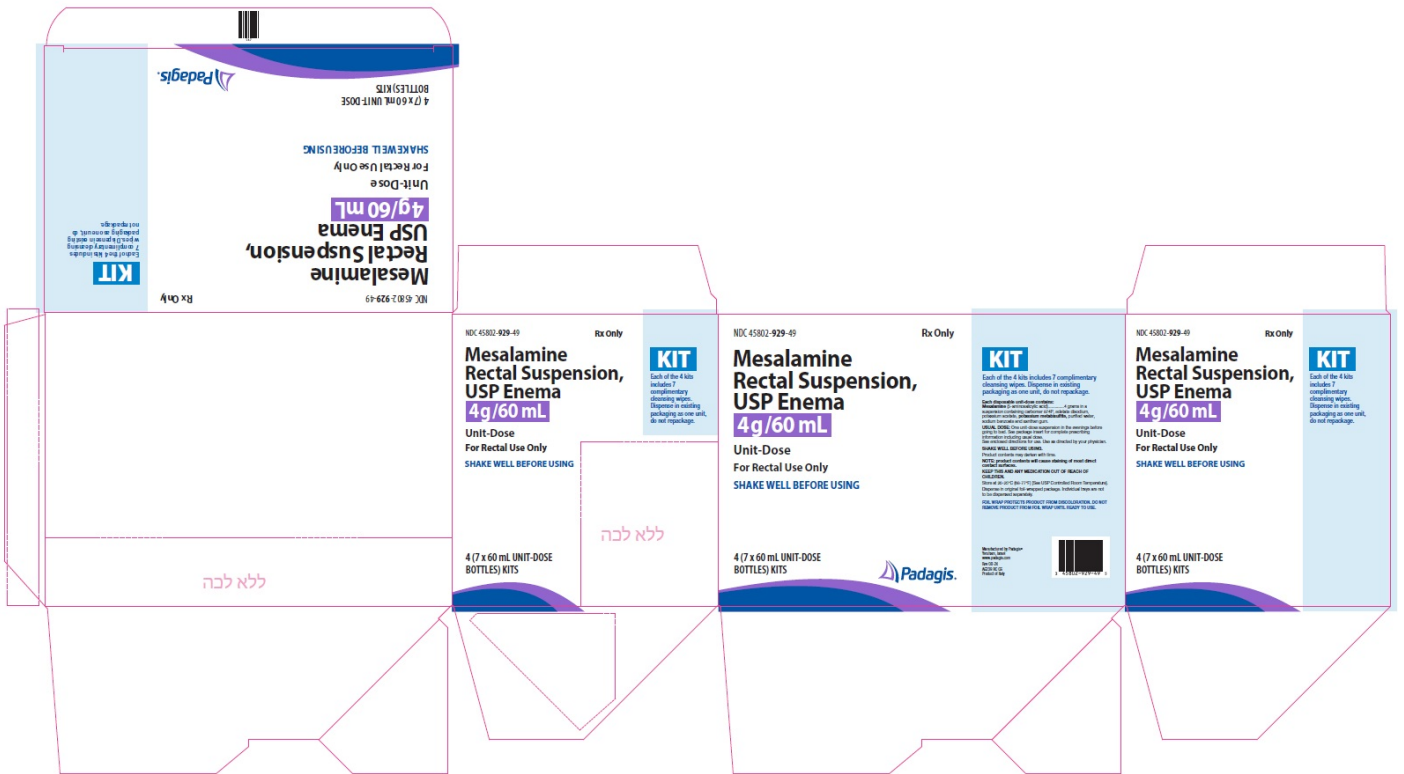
Padagis.

4 (7 x 60 mL UNIT-DOSE BOTTLES) KITS

SHAKE WELL BEFORE USING

For Rectal Use Only

Unit-Dose

4g/60 mL

Mesalamine Rectal Suspension, USP Enema

KIT

Each of the 4 kits includes 7 complimentary cleansing wipes. Dispense in existing packaging as one unit, do not repackage.

NDC 45802-929-49

Rx Only

ללא לכה

NDC 45802-929-49

Rx Only

Mesalamine Rectal Suspension, USP Enema

4g/60 mL

Unit-Dose

For Rectal Use Only

SHAKE WELL BEFORE USING

4 (7 x 60 mL UNIT-DOSE BOTTLES) KITS

KIT

Each of the 4 kits includes 7 complimentary cleansing wipes. Dispense in existing packaging as one unit, do not repackage.

ללא לכה

NDC 45802-929-49

Rx Only

Mesalamine Rectal Suspension, USP Enema

4g/60 mL

Unit-Dose

For Rectal Use Only

SHAKE WELL BEFORE USING

4 (7 x 60 mL UNIT-DOSE BOTTLES) KITS

Padagis.

KIT

Each of the 4 kits includes 7 complimentary cleansing wipes. Dispense in existing packaging as one unit, do not repackage.

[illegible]

Manufactured by Padagis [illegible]

NDC 45802-929-49

Rx Only

Mesalamine Rectal Suspension, USP Enema

4g/60 mL

Unit-Dose

For Rectal Use Only

SHAKE WELL BEFORE USING

4 (7 x 60 mL UNIT-DOSE BOTTLES) KITS

KIT

Each of the 4 kits includes 7 complimentary cleansing wipes. Dispense in existing packaging as one unit, do not repackage.